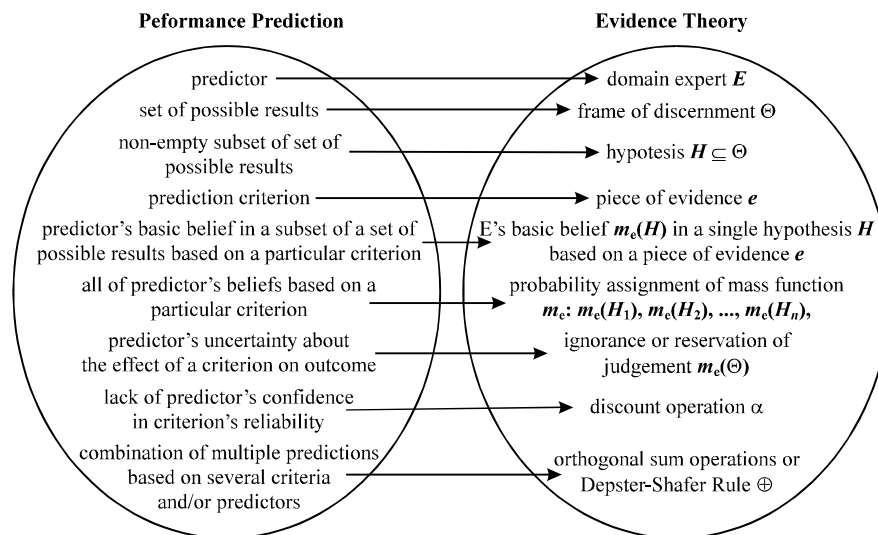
Peformance Prediction

predictor

set of possible results

non-empty subset of set of possible results

prediction criterion

predictor's basic belief in a subset of a set of possible results based on a particular criterion

all of predictor's beliefs based on a particular criterion

predictor's uncertainty about the effect of a criterion on outcome

lack of predictor's confidence in criterion's reliability

combination of multiple predictions based on several criteria and/or predictors

Evidence Theory

domain expert $\boldsymbol{E}$

frame of discernment $\Theta$

hypotesis $\boldsymbol{H} \subseteq \Theta$

piece of evidence $\boldsymbol{e}$

E's basic belief $\boldsymbol{m_e(H)}$ in a single hypothesis $\boldsymbol{H}$ based on a piece of evidence $\boldsymbol{e}$

probability assignment of mass function $\boldsymbol{m_e}$: $\boldsymbol{m_e(H_1), m_e(H_2), ..., m_e(H_n)}$,

ignorance or reservation of judgement $\boldsymbol{m_e(\Theta)}$

discount operation $\alpha$

orthogonal sum operations or Depster-Shafer Rule $\oplus$